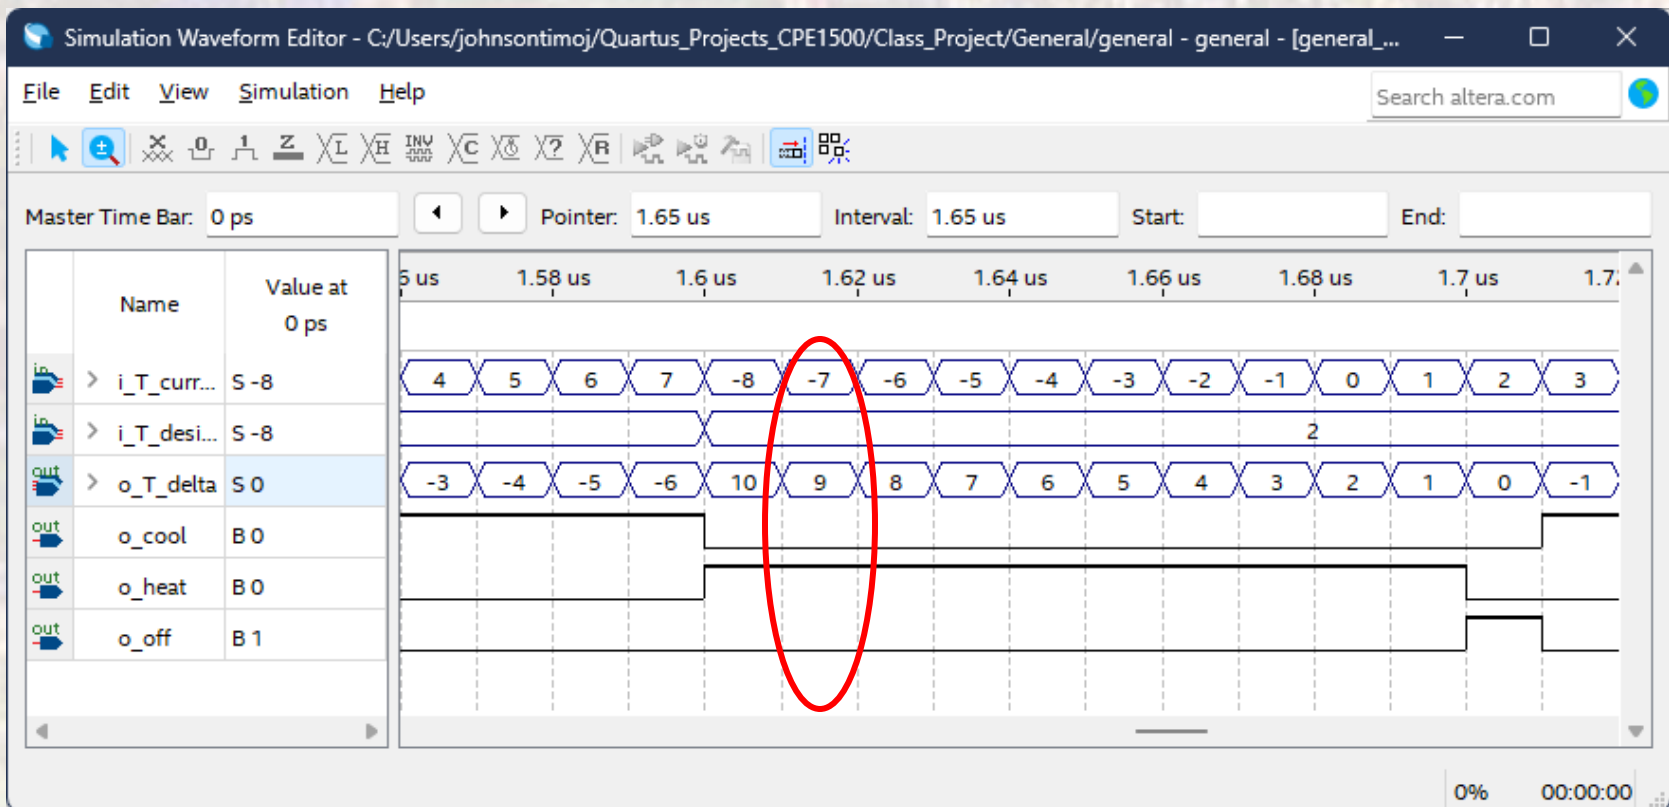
Simulation Waveform Editor - C:/Users/johnsontimoj/Quartus_Projects_CPE1500/Class_Project/General/general - general - [general_...

File Edit View Simulation Help

Search altera.com

Master Time Bar: 0 ps

Pointer: 1.65 us

Interval: 1.65 us

Start:

End:

| Name | Value at 0 ps |
|---|---|
| i_T_curr... | S -8 |
| i_T_desi... | S -8 |
| o_T_delta | S 0 |
| o_cool | B 0 |
| o_heat | B 0 |
| o_off | B 1 |

5 us 1.58 us 1.6 us 1.62 us 1.64 us 1.66 us 1.68 us 1.7 us 1.7

4 5 6 7 -8 -7 -6 -5 -4 -3 -2 -1 0 1 2 3

2

-3 -4 -5 -6 10 9 8 7 6 5 4 3 2 1 0 -1

0%

00:00:00